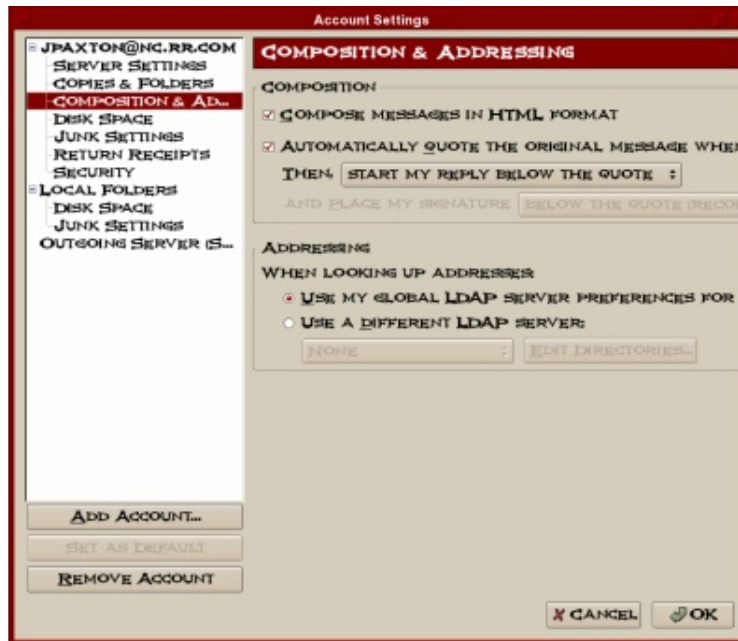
Account Settings

JPAXTON@NC.RR.COM
Server Settings
Copies & Folders
Composition & Ad...
Disk Space
Junk Settings
Return Receipts
Security
Local Folders
Disk Space
Junk Settings
Outgoing Server (S...

Add Account...
Set As Default
Remove Account

Composition & Addressing

Composition
Compose messages in HTML format
Automatically quote the original message whe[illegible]
Then, start my reply below the quote
And place my signature below the quote (reco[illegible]

Addressing
When looking up addresses:
Use my global LDAP server preferences for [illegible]
Use a different LDAP server:
None
Edit Directories...

Cancel
OK